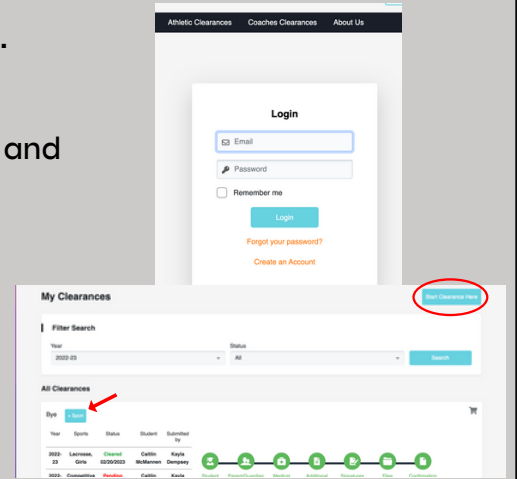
and

Athletic Clearances Coaches Clearances About Us

Login

Email

Password

Remember me

Login

Forgot your password?

Create an Account

My Clearances

Start Clearance Here

Filter Search

Year

2022-23

Status

All

Search

All Clearances

Bye + Sport

| Year | Sports | Status | Student | Submitted by |
|---|---|---|---|---|
| 2022-23 | Lacrosse, Girls | Cleared 02/20/2023 | Caitlin McMannen | Kayla Dempsey |
| 2022- | Competitive | Pending | Caitlin | Kayla |

Student Parent/Guardian Medical Additional Signatures Fees Confirmation